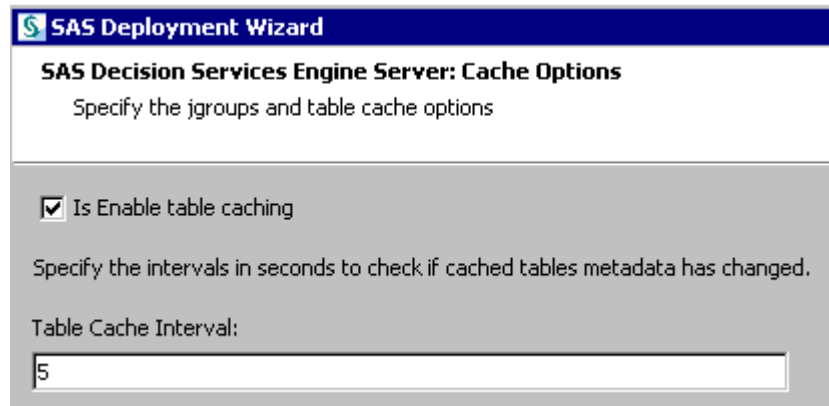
SAS Deployment Wizard

SAS Decision Services Engine Server: Cache Options

Specify the jgroups and table cache options

Is Enable table caching

Specify the intervals in seconds to check if cached tables metadata has changed.

Table Cache Interval:

5